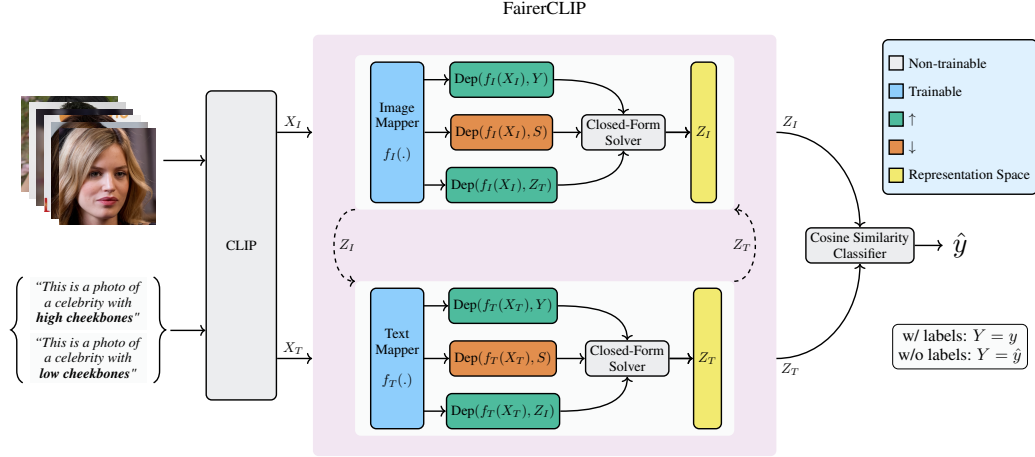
FairerCLIP

"This is a photo of a celebrity with **high cheekbones**"

"This is a photo of a celebrity with **low cheekbones**"

CLIP

$X_I$

$X_T$

Image Mapper

$f_I(.)$

Dep$(f_I(X_I), Y)$

Dep$(f_I(X_I), S)$

Dep$(f_I(X_I), Z_T)$

Closed-Form Solver

$Z_I$

$Z_I$

$Z_T$

Text Mapper

$f_T(.)$

Dep$(f_T(X_T), Y)$

Dep$(f_T(X_T), S)$

Dep$(f_T(X_T), Z_I)$

Closed-Form Solver

$Z_T$

$Z_I$

$Z_T$

Cosine Similarity Classifier

$\hat{y}$

Non-trainable

Trainable

↑

↓

Representation Space

w/ labels: $Y = y$
w/o labels: $Y = \hat{y}$